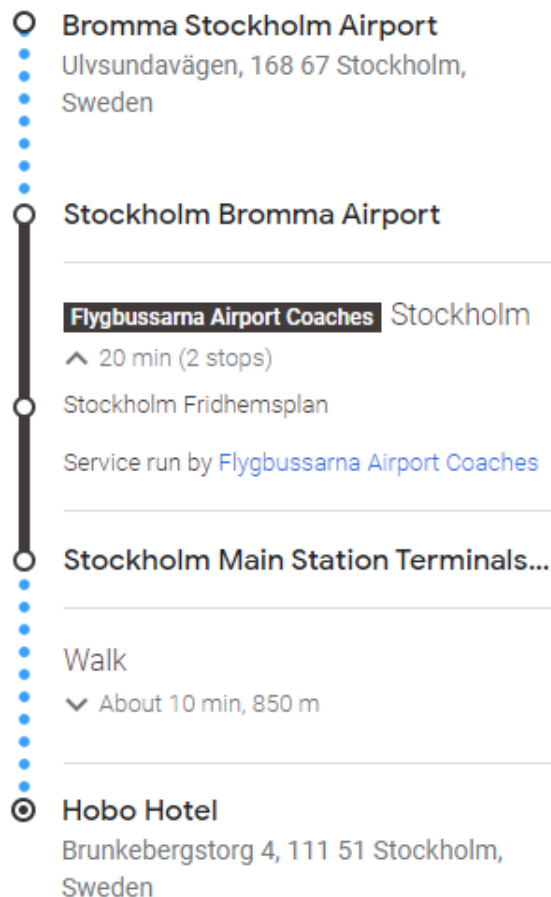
Bromma Stockholm Airport
Ulvsundavägen, 168 67 Stockholm, Sweden

Stockholm Bromma Airport

Flygbussarna Airport Coaches Stockholm
20 min (2 stops)

Stockholm Fridhemsplan

Service run by Flygbussarna Airport Coaches

Stockholm Main Station Terminals...

Walk
About 10 min, 850 m

Hobo Hotel
Brunkebergstorg 4, 111 51 Stockholm, Sweden